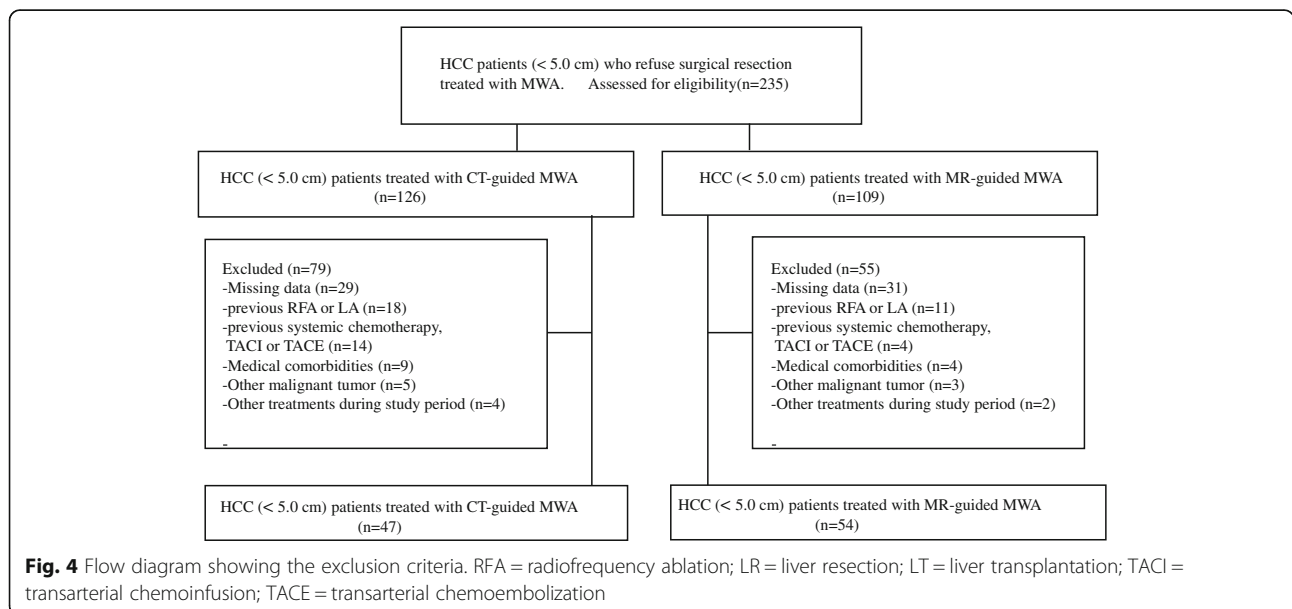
HCC patients (< 5.0 cm) who refuse surgical resection treated with MWA. Assessed for eligibility(n=235)

HCC (< 5.0 cm) patients treated with CT-guided MWA (n=126)

HCC (< 5.0 cm) patients treated with MR-guided MWA (n=109)

Excluded (n=79)
-Missing data (n=29)
-previous RFA or LA (n=18)
-previous systemic chemotherapy, TACI or TACE (n=14)
-Medical comorbidities (n=9)
-Other malignant tumor (n=5)
-Other treatments during study period (n=4)
-

Excluded (n=55)
-Missing data (n=31)
-previous RFA or LA (n=11)
-previous systemic chemotherapy, TACI or TACE (n=4)
-Medical comorbidities (n=4)
-Other malignant tumor (n=3)
-Other treatments during study period (n=2)
-

HCC (< 5.0 cm) patients treated with CT-guided MWA (n=47)

HCC (< 5.0 cm) patients treated with MR-guided MWA (n=54)

**Fig. 4** Flow diagram showing the exclusion criteria. RFA = radiofrequency ablation; LR = liver resection; LT = liver transplantation; TACI = transarterial chemoinfusion; TACE = transarterial chemoembolization